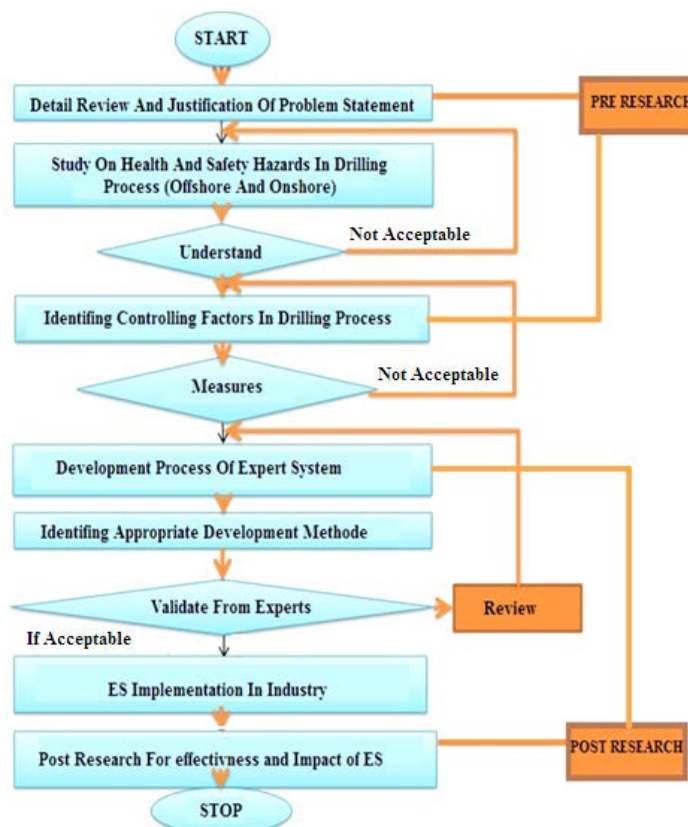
START

Detail Review And Justification Of Problem Statement

PRE RESEARCH

Study On Health And Safety Hazards In Drilling Process (Offshore And Onshore)

Understand

Not Acceptable

Identifing Controlling Factors In Drilling Process

Measures

Not Acceptable

Development Process Of Expert System

Identifing Appropriate Development Methode

Validate From Experts

Review

If Acceptable

ES Implementation In Industry

Post Research For effectivness and Impact of ES

POST RESEARCH

STOP